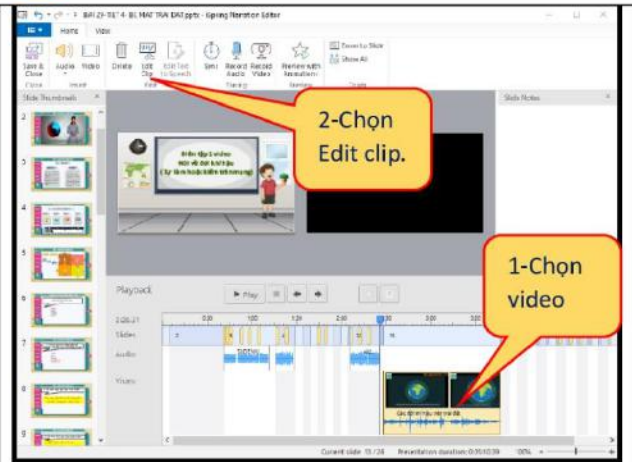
BAI 23-TIET 4- BE MAT TRAI DAT.pptx - iSpring Narration Editor

Home View

Save & Close Audio Video Delete Edit Clip Edit Text to Speech Sync Record Audio Record Video Preview with Narration Zoom to Slide Show All

Close Insert Edit Timing Preview Zoom

Slide Thumbnails

Slide Notes

2-Chọn Edit clip.

1-Chọn video

Playback

Play

Slides

Audio

Video

Current slide 15 / 26 Presentation duration: 0:35:10:39 100%